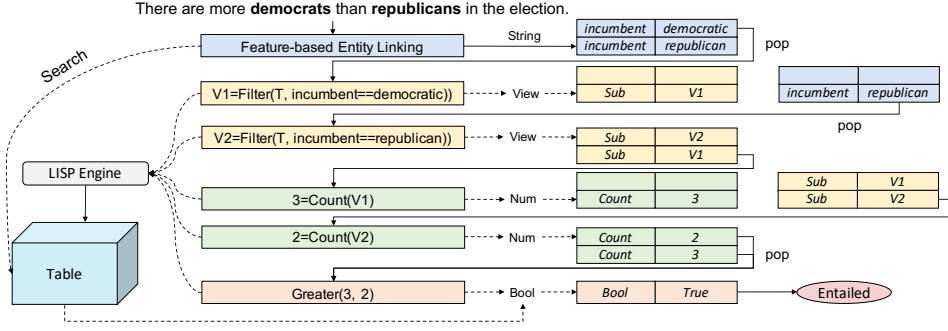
There are more **democrats** than **republicans** in the election.

Search

Feature-based Entity Linking

String

| incumbent | democratic |
|---|---|
| incumbent | republican |

pop

V1=Filter(T, incumbent==democratic))

View

| | |
|---|---|
| Sub | V1 |

| | |
|---|---|
| incumbent | republican |

pop

V2=Filter(T, incumbent==republican))

View

| Sub | V2 |
|---|---|
| Sub | V1 |

LISP Engine

3=Count(V1)

Num

| | |
|---|---|
| Count | 3 |

| Sub | V1 |
|---|---|
| Sub | V2 |

2=Count(V2)

Num

| Count | 2 |
|---|---|
| Count | 3 |

pop

Table

Greater(3, 2)

Bool

| Bool | True |
|---|---|

Entailed